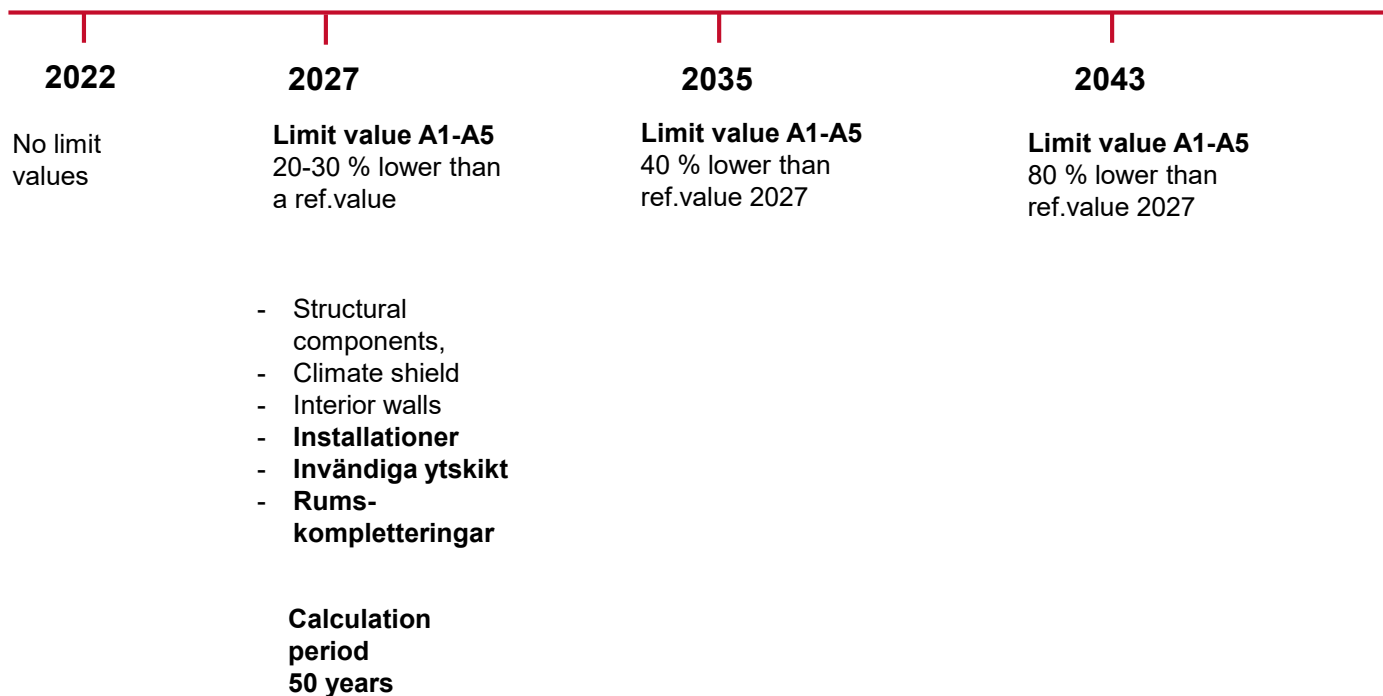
**2022**

No limit values

**2027**

**Limit value A1-A5**
20-30 % lower than a ref.value

- Structural components,
- Climate shield
- Interior walls
- **Installationer**
- **Invändiga ytskikt**
- **Rums-kompletteringar**

**Calculation period 50 years**

**2035**

**Limit value A1-A5**
40 % lower than ref.value 2027

**2043**

**Limit value A1-A5**
80 % lower than ref.value 2027